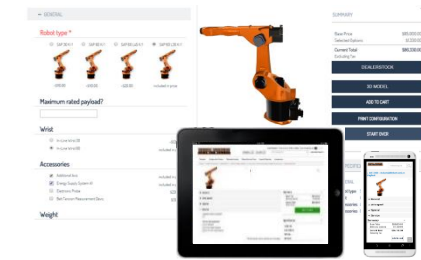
GENERAL

Robot type *

Maximum rated payload?

Wrist

Accessories

Additional Axis

Energy Supply System

Electronic Probe

Weight

SUMMARY

Base Price

Selected Options

Current Total

DEALERSTOCK

3D MODEL

ADD TO CART

PRINT CONFIGURATION

START OVER